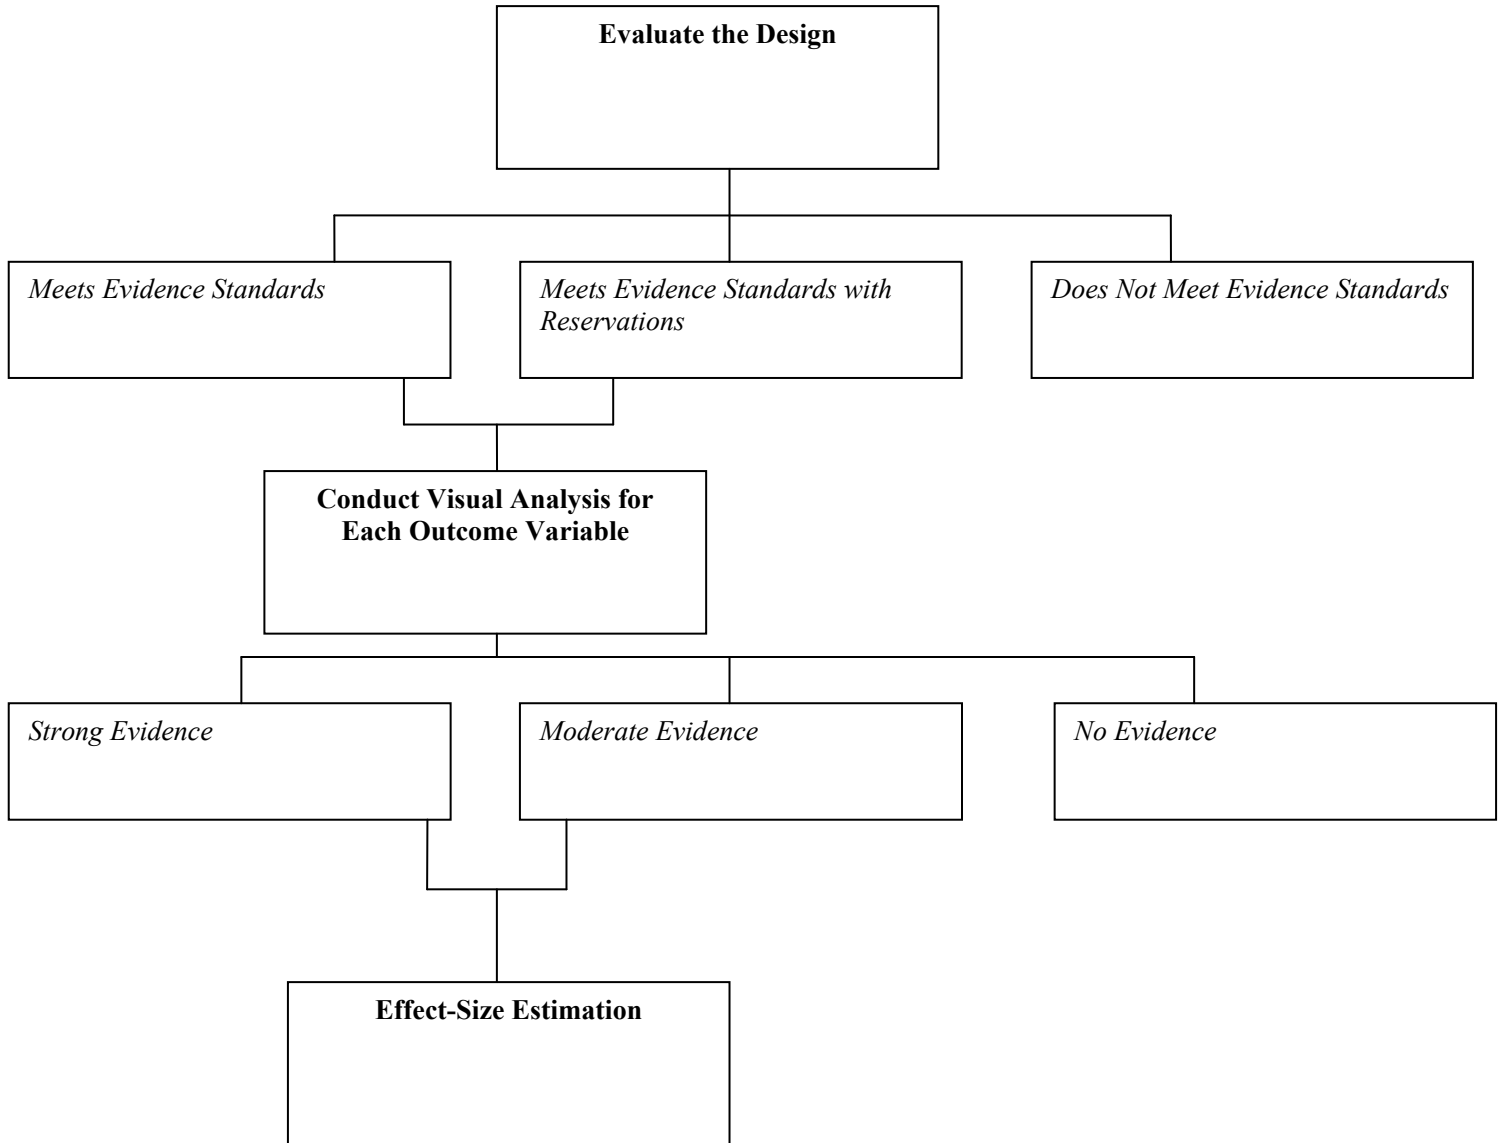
Evaluate the Design

Meets Evidence Standards

Meets Evidence Standards with Reservations

Does Not Meet Evidence Standards

Conduct Visual Analysis for Each Outcome Variable

Strong Evidence

Moderate Evidence

No Evidence

Effect-Size Estimation